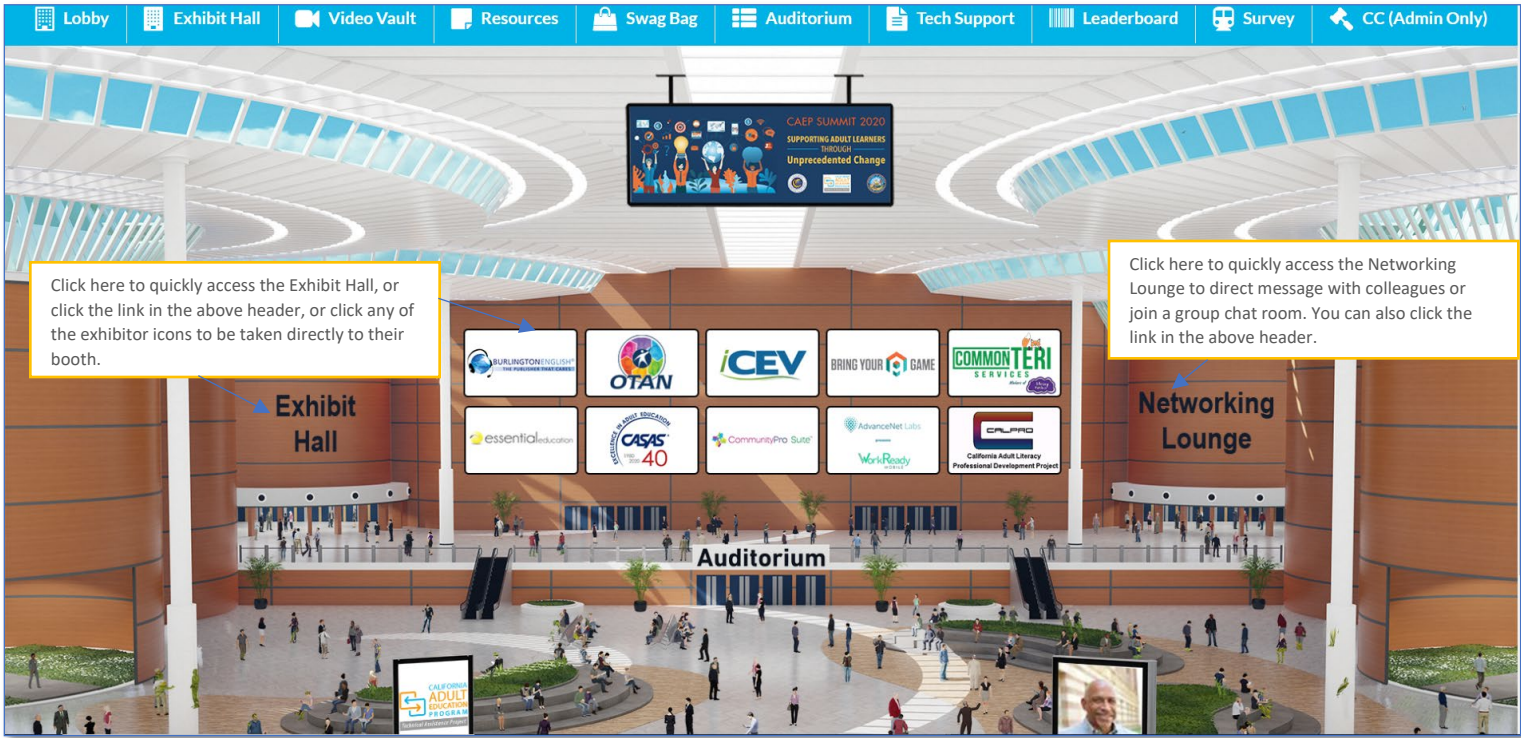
Lobby | Exhibit Hall | Video Vault | Resources | Swag Bag | Auditorium | Tech Support | Leaderboard | Survey | CC (Admin Only)

CAEP SUMMIT 2020
SUPPORTING ADULT LEARNERS THROUGH
Unprecedented Change

Click here to quickly access the Exhibit Hall, or click the link in the above header, or click any of the exhibitor icons to be taken directly to their booth.

Click here to quickly access the Networking Lounge to direct message with colleagues or join a group chat room. You can also click the link in the above header.

Exhibit Hall

Networking Lounge

BURLINGTONENGLISH® THE PUBLISHER THAT CARES

OTAN

iCEV

BRING YOUR GAME

COMMONTERI SERVICES

essentialeducation

EXCELLENCE IN ADULT EDUCATION CASAS 40

CommunityPro Suite

AdvanceNet Labs presents WorkReady

CALPRO
California Adult Literacy Professional Development Project

Auditorium

CALIFORNIA ADULT EDUCATION PROGRAM
Technical Assistance Project